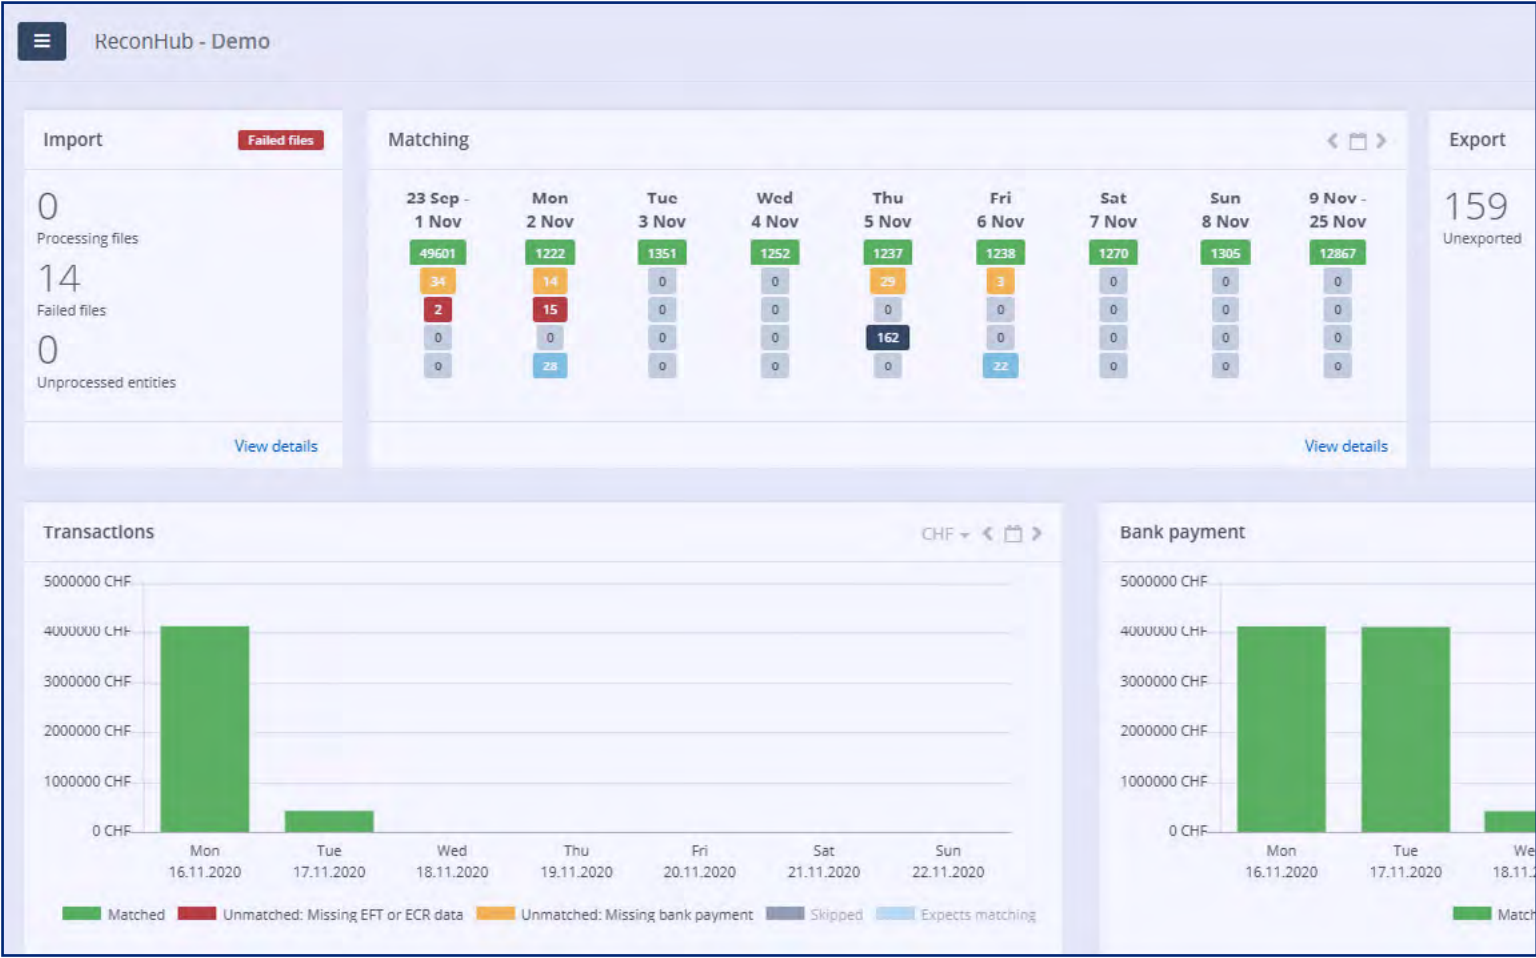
ReconHub - Demo

Import
Failed files

0
Processing files
14
Failed files
0
Unprocessed entities

View details

Matching

| 23 Sep - 1 Nov | Mon 2 Nov | Tue 3 Nov | Wed 4 Nov | Thu 5 Nov | Fri 6 Nov | Sat 7 Nov | Sun 8 Nov | 9 Nov - 25 Nov |
|---|---|---|---|---|---|---|---|---|
| 49601 | 1222 | 1351 | 1252 | 1237 | 1238 | 1270 | 1305 | 12867 |
| 34 | 14 | 0 | 0 | 29 | 3 | 0 | 0 | 0 |
| 2 | 15 | 0 | 0 | 0 | 0 | 0 | 0 | 0 |
| 0 | 0 | 0 | 0 | 162 | 0 | 0 | 0 | 0 |
| 0 | 28 | 0 | 0 | 0 | 22 | 0 | 0 | 0 |

View details

Export

159
Unexported

Transactions
CHF

5000000 CHF
4000000 CHF
3000000 CHF
2000000 CHF
1000000 CHF
0 CHF

Mon 16.11.2020
Tue 17.11.2020
Wed 18.11.2020
Thu 19.11.2020
Fri 20.11.2020
Sat 21.11.2020
Sun 22.11.2020

Matched
Unmatched: Missing EFT or ECR data
Unmatched: Missing bank payment
Skipped
Expects matching

Bank payment

5000000 CHF
4000000 CHF
3000000 CHF
2000000 CHF
1000000 CHF
0 CHF

Mon 16.11.2020
Tue 17.11.2020
We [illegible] 18.11.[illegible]

Match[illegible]